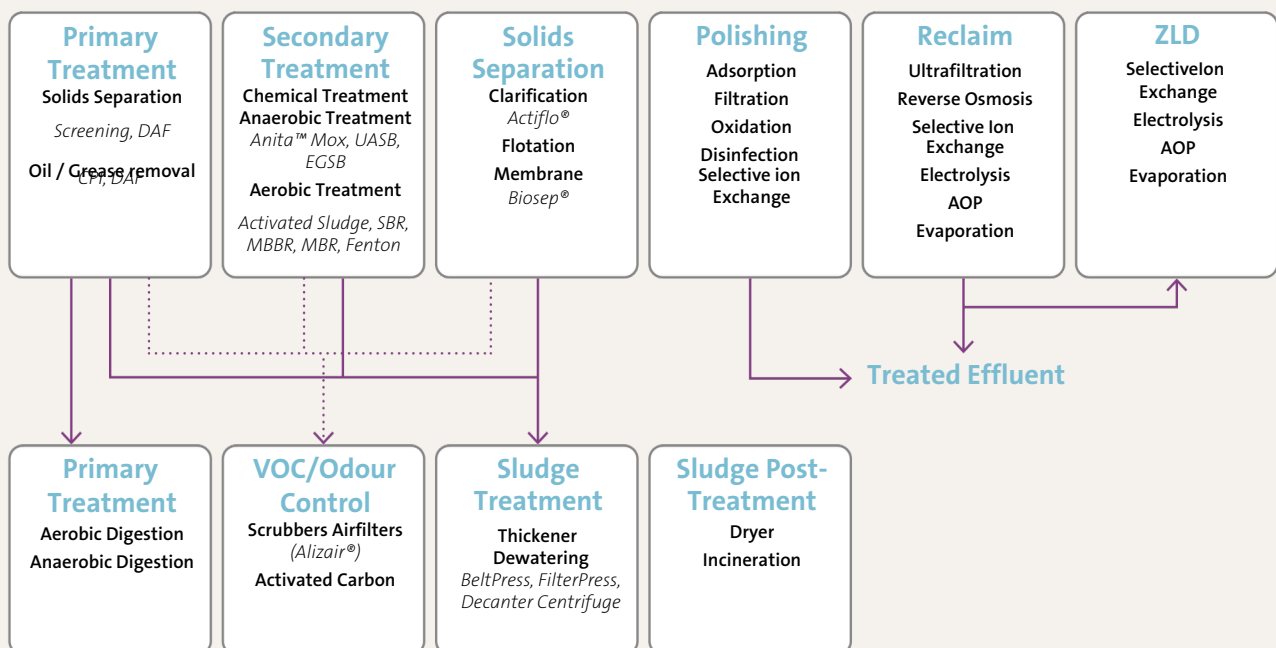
Primary Treatment
Solids Separation
Screening, DAF
Oil / Grease removal
CPI, DAF

Secondary Treatment
Chemical Treatment
Anaerobic Treatment
Anita™ Mox, UASB, EGSB
Aerobic Treatment
Activated Sludge, SBR, MBBR, MBR, Fenton

Solids Separation
Clarification
Actiflo®
Flotation
Membrane
Biosep®

Polishing
Adsorption
Filtration
Oxidation
Disinfection
Selective ion Exchange

Reclaim
Ultrafiltration
Reverse Osmosis
Selective Ion Exchange
Electrolysis
AOP
Evaporation

ZLD
SelectiveIon Exchange
Electrolysis
AOP
Evaporation

Treated Effluent

Primary Treatment
Aerobic Digestion
Anaerobic Digestion

VOC/Odour Control
Scrubbers Airfilters
(Alizair®)
Activated Carbon

Sludge Treatment
Thickener
Dewatering
BeltPress, FilterPress, Decanter Centrifuge

Sludge Post-Treatment
Dryer
Incineration